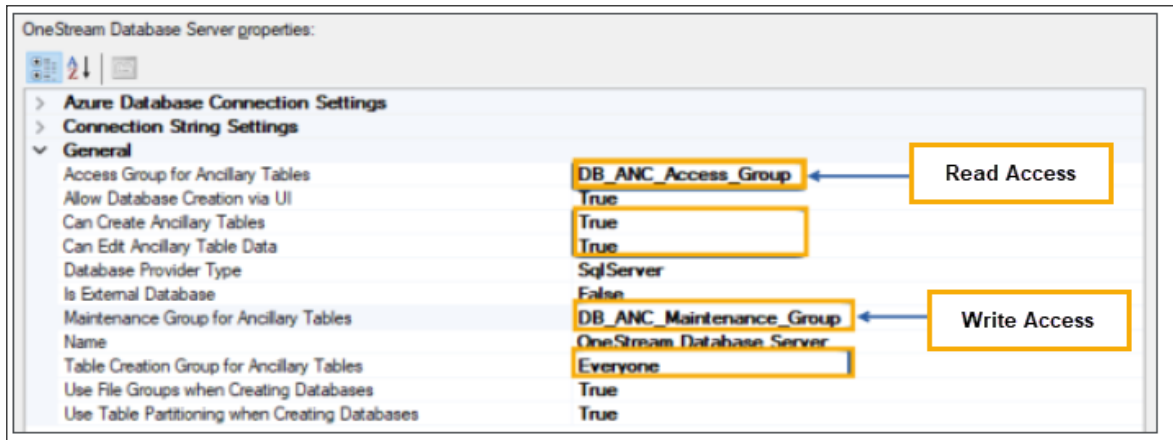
OneStream Database Server properties:

Azure Database Connection Settings
Connection String Settings
General

| | |
|---|---|
| Access Group for Ancillary Tables | DB_ANC_Access_Group |
| Allow Database Creation via UI | True |
| Can Create Ancillary Tables | True |
| Can Edit Ancillary Table Data | True |
| Database Provider Type | SqlServer |
| Is External Database | False |
| Maintenance Group for Ancillary Tables | DB_ANC_Maintenance_Group |
| Name | OneStream Database Server |
| Table Creation Group for Ancillary Tables | Everyone |
| Use File Groups when Creating Databases | True |
| Use Table Partitioning when Creating Databases | True |

Read Access

Write Access